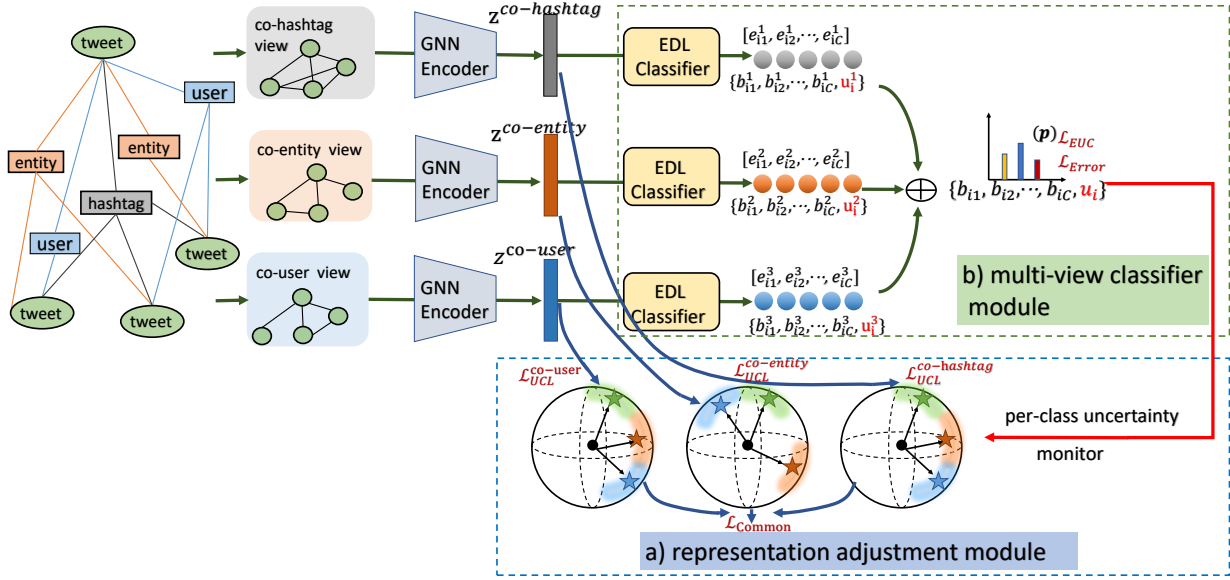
tweet
user
entity
entity
hashtag
user
tweet
tweet
tweet

co-hashtag view
co-entity view
co-user view

GNN Encoder
GNN Encoder
GNN Encoder

$z^{co-hashtag}$
$z^{co-entity}$
$z^{co-user}$

EDL Classifier
EDL Classifier
EDL Classifier

$[e_{i1}^1, e_{i2}^1, \cdots, e_{iC}^1]$
$\{b_{i1}^1, b_{i2}^1, \cdots, b_{iC}^1, u_i^1\}$
$[e_{i1}^2, e_{i2}^2, \cdots, e_{iC}^2]$
$\{b_{i1}^2, b_{i2}^2, \cdots, b_{iC}^2, u_i^2\}$
$[e_{i1}^3, e_{i2}^3, \cdots, e_{iC}^3]$
$\{b_{i1}^3, b_{i2}^3, \cdots, b_{iC}^3, u_i^3\}$

$\oplus$

$(\boldsymbol{p})$ $\mathcal{L}_{EUC}$
$\mathcal{L}_{Error}$
$\{b_{i1}, b_{i2}, \cdots, b_{iC}, u_i\}$

b) multi-view classifier module

$\mathcal{L}_{UCL}^{co-user}$
$\mathcal{L}_{UCL}^{co-entity}$
$\mathcal{L}_{UCL}^{co-hashtag}$

per-class uncertainty monitor

$\mathcal{L}_{Common}$

a) representation adjustment module